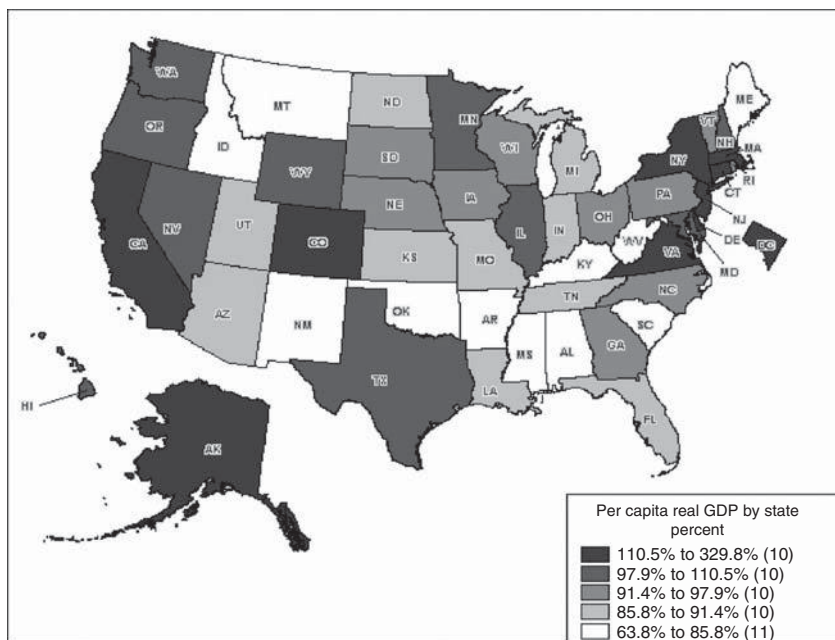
WA
MT
ND
ME
MN
OR
VT
ID
SD
WI
NH
MA
WY
MI
NY
RI
CT
NE
IA
PA
NV
UT
OH
NJ
IL
IN
CA
CO
DE
WV
DC
KS
MO
VA
KY
MD
NC
TN
AZ
OK
NM
AR
SC
MS
AL
GA
TX
LA
FL
HI
AK

Per capita real GDP by state percent
110.5% to 329.8% (10)
97.9% to 110.5% (10)
91.4% to 97.9% (10)
85.8% to 91.4% (10)
63.8% to 85.8% (11)